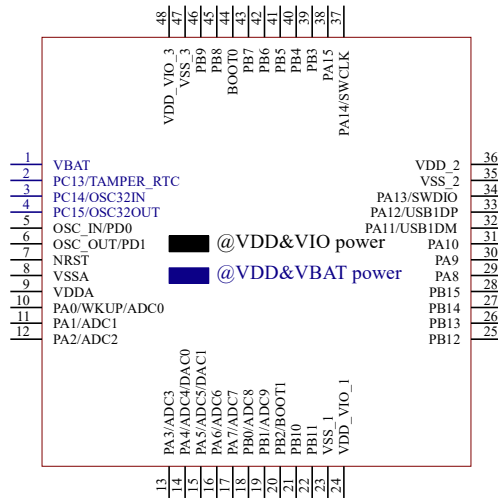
48 47 46 45 44 43 42 41 40 39 38 37

VDD_VIO_3
VSS_3
PB9
PB8
BOOT0
PB7
PB6
PB5
PB4
PB3
PA15
PA14/SWCLK

1 VBAT
2 PC13/TAMPER_RTC
3 PC14/OSC32IN
4 PC15/OSC32OUT
5 OSC_IN/PD0
6 OSC_OUT/PD1
7 NRST
8 VSSA
9 VDDA
10 PA0/WKUP/ADC0
11 PA1/ADC1
12 PA2/ADC2

@VDD&VIO power
@VDD&VBAT power

VDD_2 36
VSS_2 35
PA13/SWDIO 34
PA12/USB1DP 33
PA11/USB1DM 32
PA10 31
PA9 30
PA8 29
PB15 28
PB14 27
PB13 26
PB12 25

PA3/ADC3
PA4/ADC4/DAC0
PA5/ADC5/DAC1
PA6/ADC6
PA7/ADC7
PB0/ADC8
PB1/ADC9
PB2/BOOT1
PB10
PB11
VSS_1
VDD_VIO_1

13 14 15 16 17 18 19 20 21 22 23 24